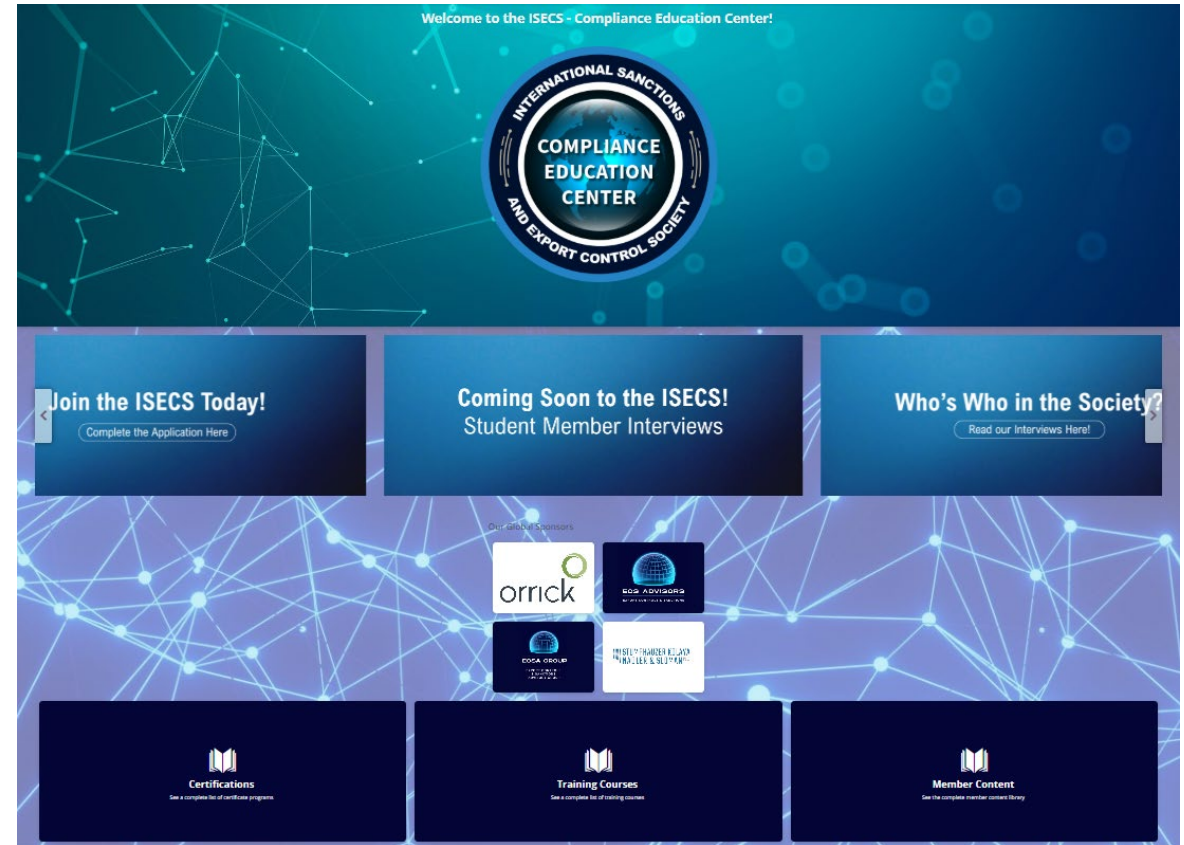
Welcome to the ISECS - Compliance Education Center!

INTERNATIONAL SANCTIONS AND EXPORT CONTROL SOCIETY

COMPLIANCE EDUCATION CENTER

Join the ISECS Today!

Complete the Application Here

Coming Soon to the ISECS!

Student Member Interviews

Who's Who in the Society?

Read our Interviews Here!

Our Global Sponsors

orrick

EOS ADVISORS

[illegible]

EOSA GROUP

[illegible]

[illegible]

Certifications

See a complete list of certificate programs

Training Courses

See a complete list of training courses

Member Content

See the complete member content library